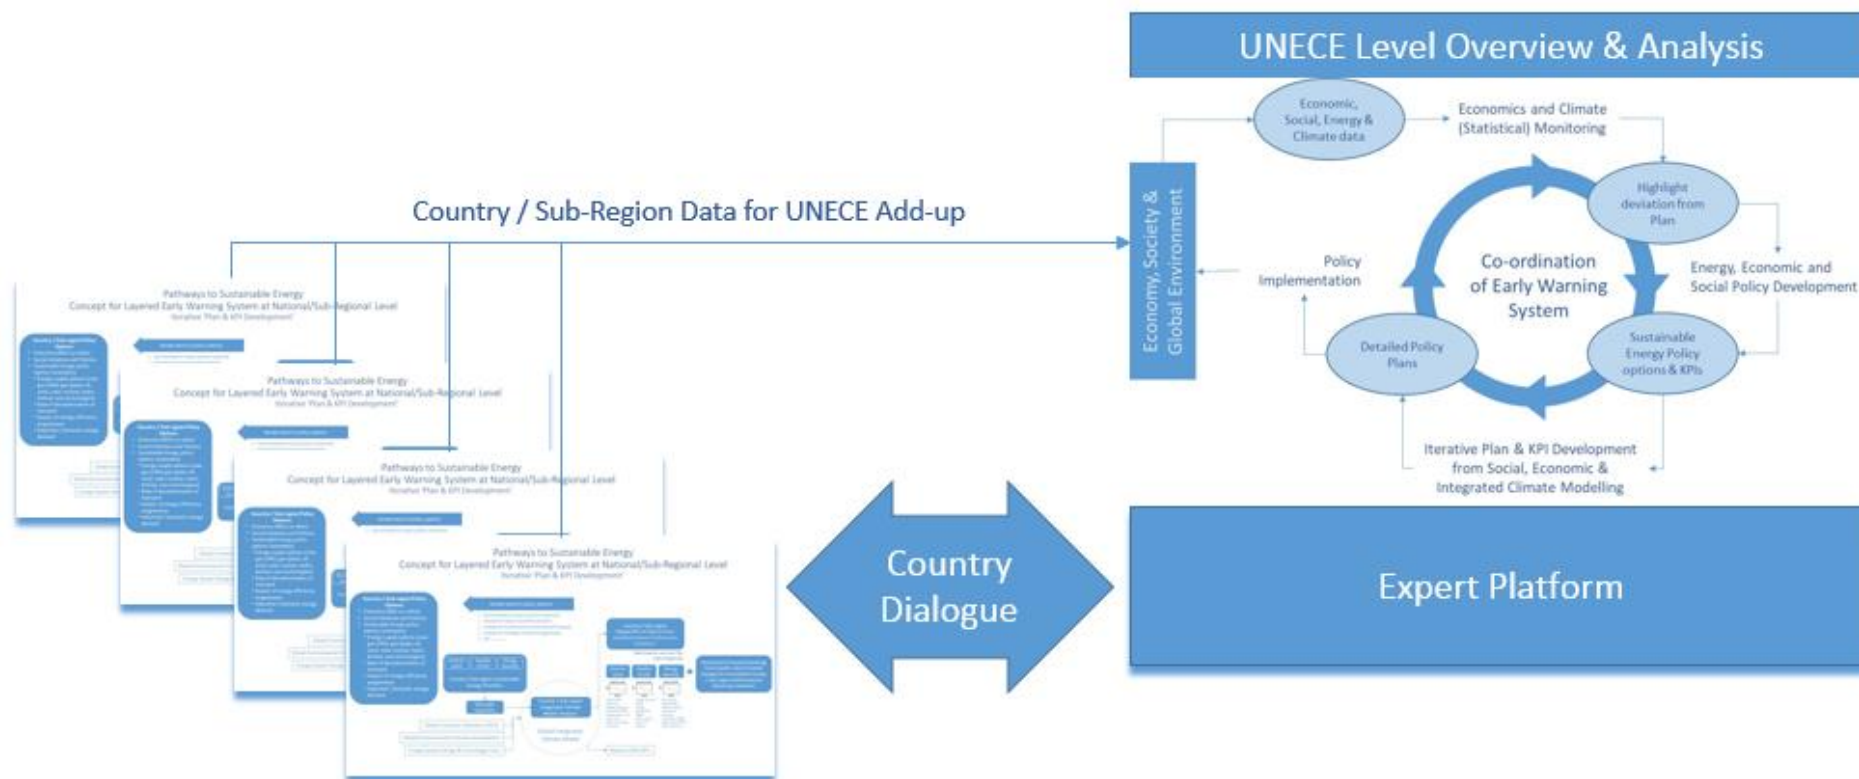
UNECE Level Overview & Analysis

Economic, Social, Energy & Climate data

Economics and Climate (Statistical) Monitoring

Economy, Society & Global Environment

Highlight deviation from Plan

Energy, Economic and Social Policy Development

Co-ordination of Early Warning System

Policy Implementation

Detailed Policy Plans

Sustainable Energy Policy options & KPIs

Iterative Plan & KPI Development from Social, Economic & Integrated Climate Modelling

Country / Sub-Region Data for UNECE Add-up

Pathways to Sustainable Energy
Concept for Layered Early Warning System at National/Sub-Regional Level
Iterative Plan & KPI Development

Pathways to Sustainable Energy
Concept for Layered Early Warning System at National/Sub-Regional Level
Iterative Plan & KPI Development

Pathways to Sustainable Energy
Concept for Layered Early Warning System at National/Sub-Regional Level
Iterative Plan & KPI Development

Pathways to Sustainable Energy
Concept for Layered Early Warning System at National/Sub-Regional Level
Iterative Plan & KPI Development

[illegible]

Country Dialogue

Expert Platform